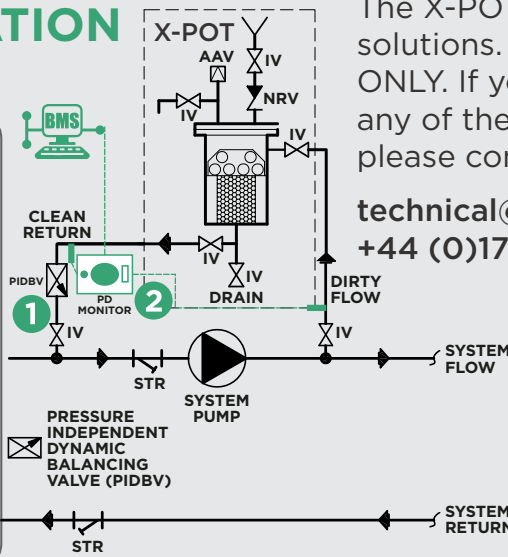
TION

X-POT
AAV
IV
IV
NRV
IV
BMS
CLEAN RETURN
IV
IV
DRAIN
PIDBV
PD MONITOR
DIRTY FLOW
1
2
IV
IV
STR
SYSTEM PUMP
SYSTEM FLOW
PRESSURE INDEPENDENT DYNAMIC BALANCING VALVE (PIDBV)
STR
SYSTEM RETURN

The X-PO
solutions.
ONLY. If y
any of the
please co

technical@
+44 (0)17